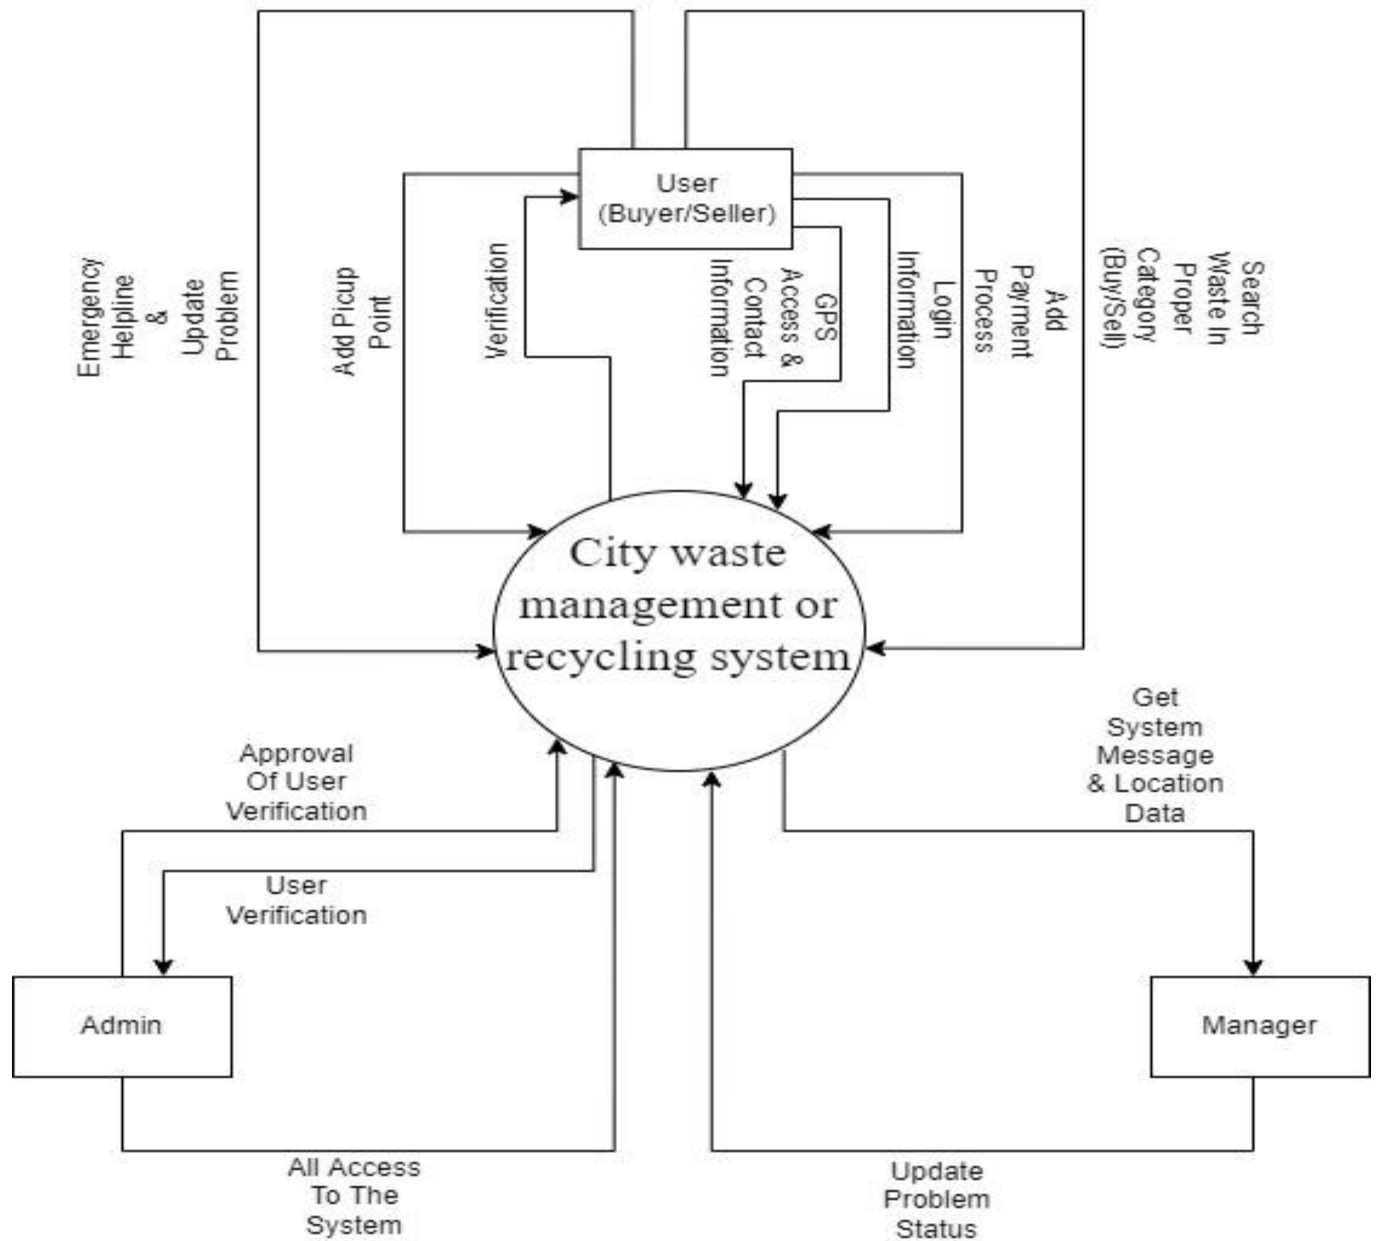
User
(Buyer/Seller)

Emergency Helpline & Update Problem

Add Picup Point

Verification

GPS Access & Contact Information

Login Information

Add Payment Process

Search Waste In Proper Category (Buy/Sell)

City waste management or recycling system

Approval Of User Verification

User Verification

Get System Message & Location Data

Admin

Manager

All Access To The System

Update Problem Status